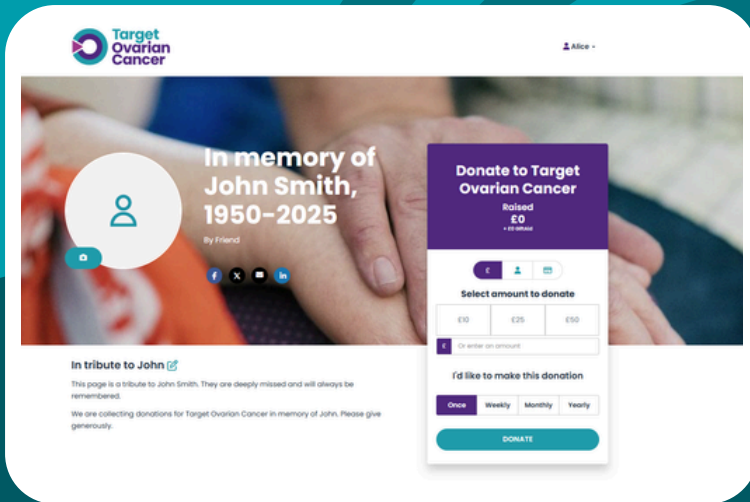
Target Ovarian Cancer

Alice

In memory of John Smith, 1950-2025

By Friend

Donate to Target Ovarian Cancer

Raised

£0

+ £0 GiftAid

£

Select amount to donate

| £10 | £25 | £50 |
|---|---|---|

£ Or enter an amount

I'd like to make this donation

| Once | Weekly | Monthly | Yearly |
|---|---|---|---|

DONATE

In tribute to John

This page is a tribute to John Smith. They are deeply missed and will always be remembered.

We are collecting donations for Target Ovarian Cancer in memory of John. Please give generously.